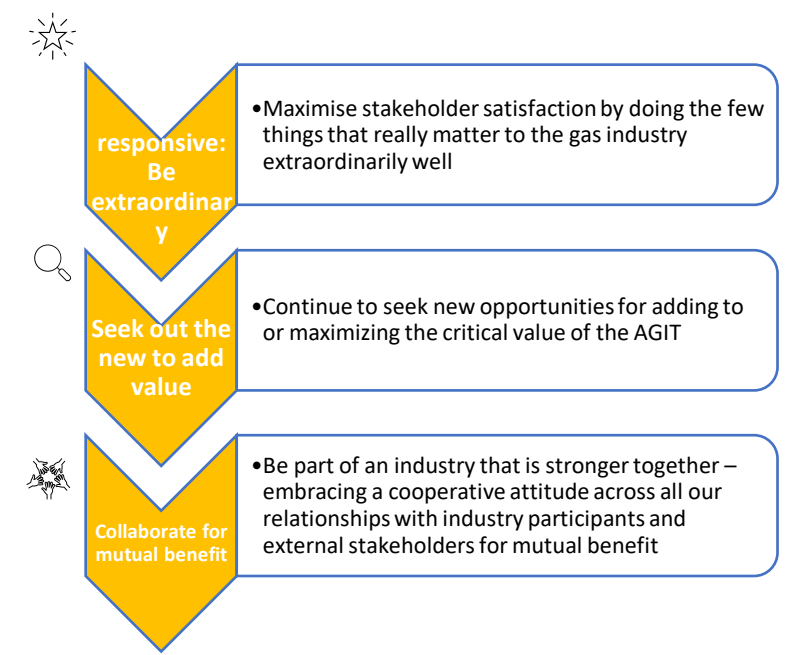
responsive: Be extraordinary

•Maximise stakeholder satisfaction by doing the few things that really matter to the gas industry extraordinarily well

Seek out the new to add value

•Continue to seek new opportunities for adding to or maximizing the critical value of the AGIT

Collaborate for mutual benefit

•Be part of an industry that is stronger together – embracing a cooperative attitude across all our relationships with industry participants and external stakeholders for mutual benefit